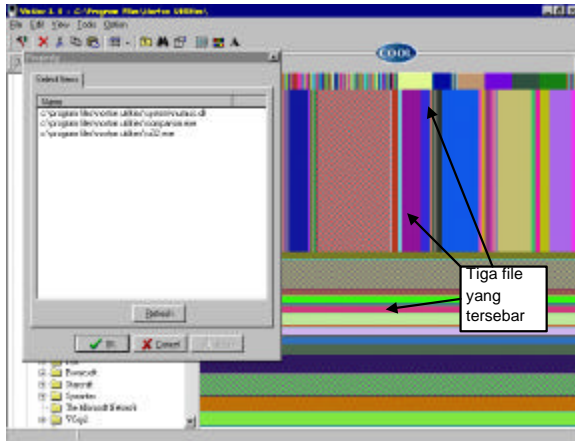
Vector 1.0 - C:\Program Files\Norton Utilities\

File Edit View Tools Option

COOL

Property

Select Items

Name

c:\program files\norton utilities\system\nutsrc.dll

c:\program files\norton utilities\comparse.exe

c:\program files\norton utilities\nu32.exe

Refresh

OK Cancel Help

Borescoft

Discordl

Speedies

The Microsoft Network

Tiga file yang tersebar